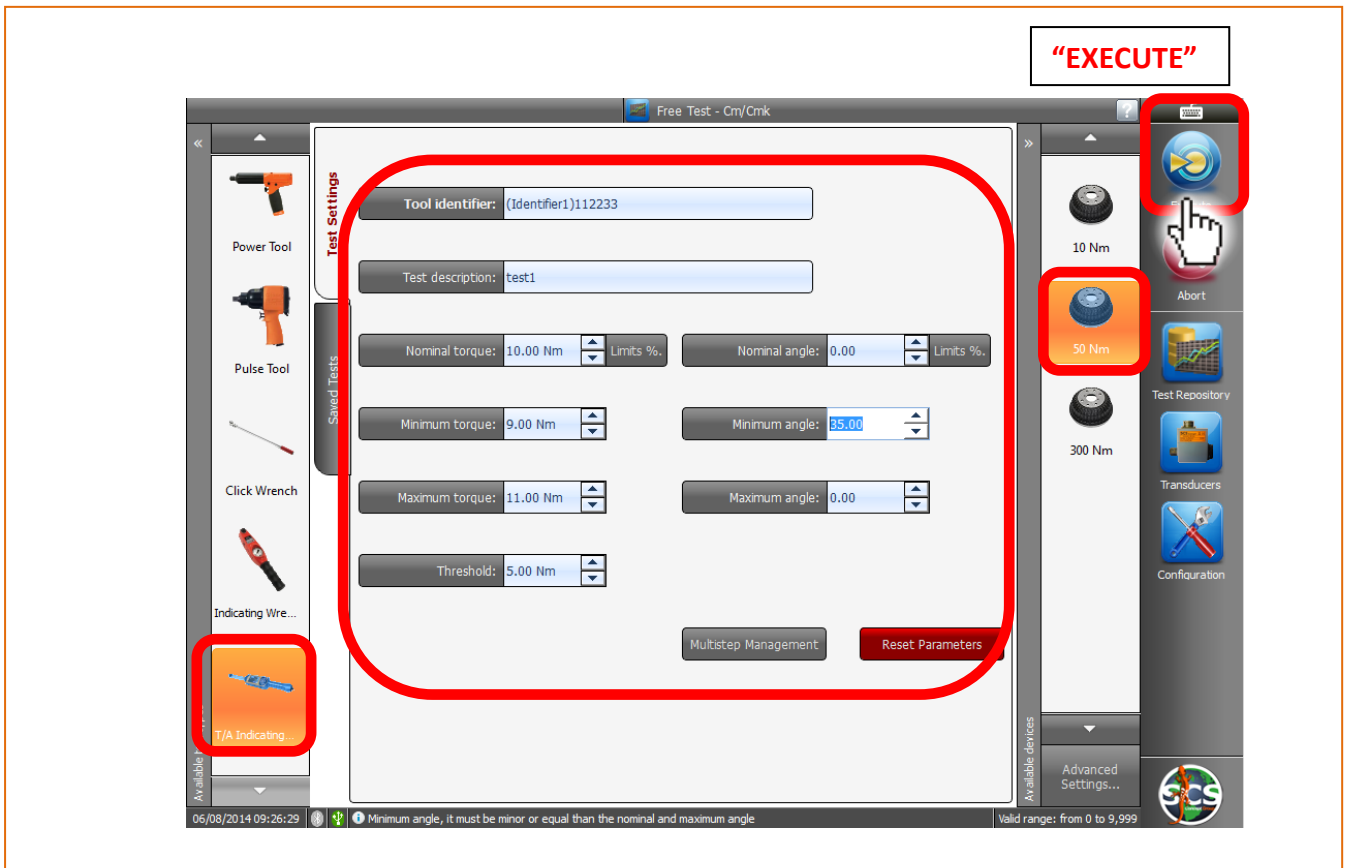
"EXECUTE"

Free Test - Cm/Cmk

Power Tool

Pulse Tool

Click Wrench

Indicating Wre...

T/A Indicating...

Available

Test Settings

Saved Tests

Tool identifier: (Identifier1)112233

Test description: test1

Nominal torque: 10.00 Nm Limits %.

Nominal angle: 0.00 Limits %.

Minimum torque: 9.00 Nm

Minimum angle: 35.00

Maximum torque: 11.00 Nm

Maximum angle: 0.00

Threshold: 5.00 Nm

Multistep Management

Reset Parameters

10 Nm

50 Nm

300 Nm

Available devices

Advanced Settings...

Abort

Test Repository

Transducers

Configuration

SCS

06/08/2014 09:26:29

Minimum angle, it must be minor or equal than the nominal and maximum angle

Valid range: from 0 to 9,999